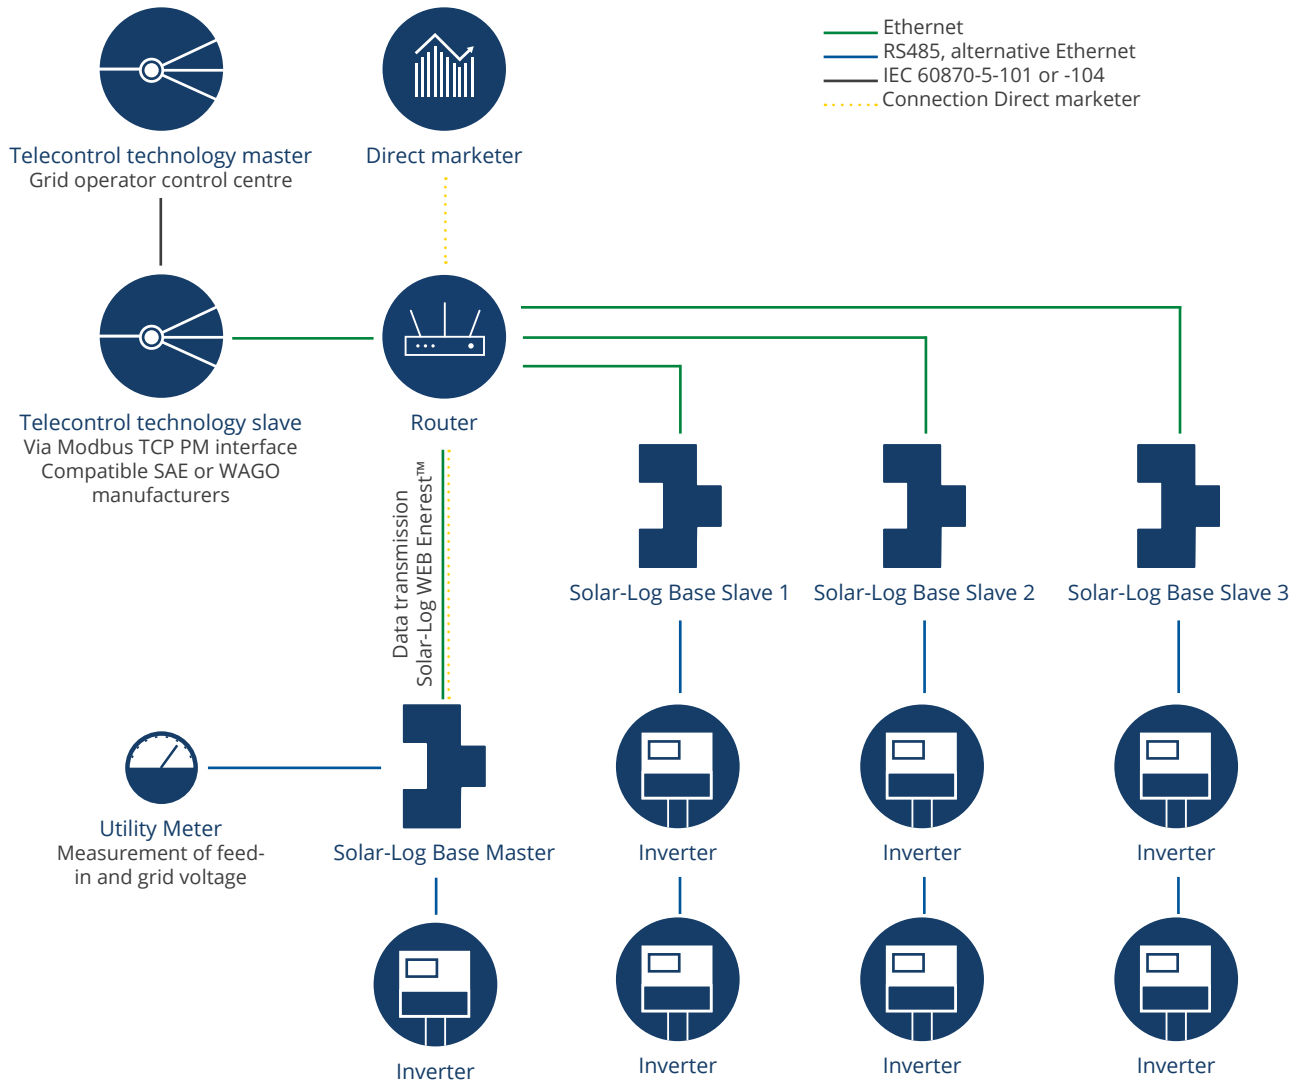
Ethernet
RS485, alternative Ethernet
IEC 60870-5-101 or -104
Connection Direct marketer

Telecontrol technology master
Grid operator control centre

Direct marketer

Telecontrol technology slave
Via Modbus TCP PM interface
Compatible SAE or WAGO manufacturers

Router

Data transmission
Solar-Log WEB Enerest™

Solar-Log Base Slave 1

Solar-Log Base Slave 2

Solar-Log Base Slave 3

Utility Meter
Measurement of feed-in and grid voltage

Solar-Log Base Master

Inverter

Inverter

Inverter

Inverter

Inverter

Inverter

Inverter